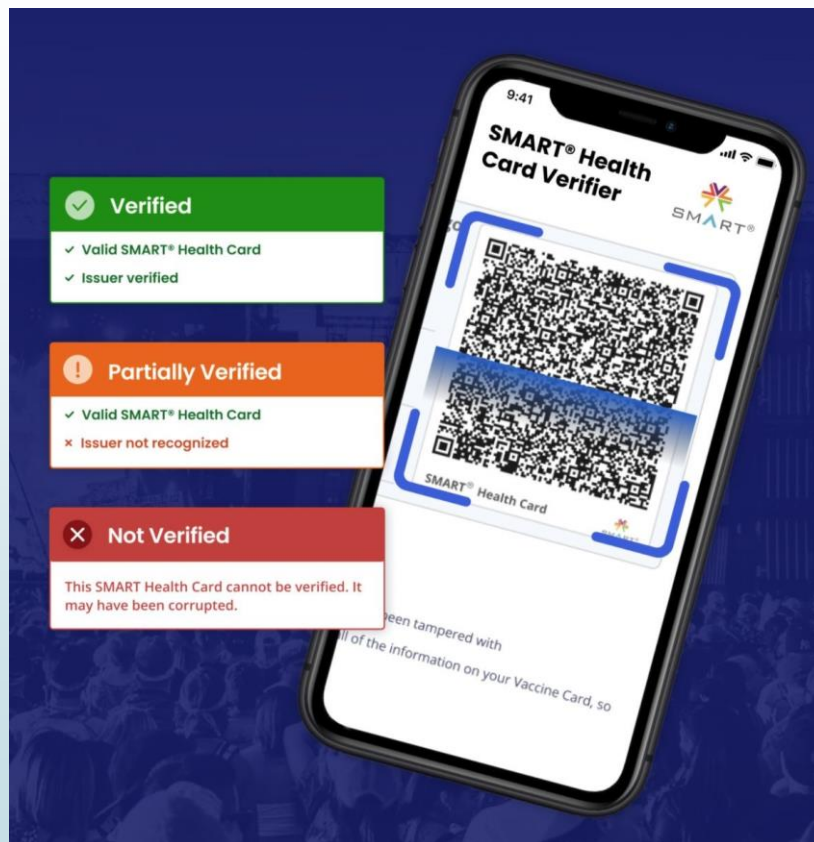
Verified

✓ Valid SMART® Health Card

✓ Issuer verified

Partially Verified

✓ Valid SMART® Health Card

× Issuer not recognized

Not Verified

This SMART Health Card cannot be verified. It may have been corrupted.

9:41

SMART® Health Card Verifier

SMART®

SMART® Health Card

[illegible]een tampered with

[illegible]ll of the information on your Vaccine Card, so